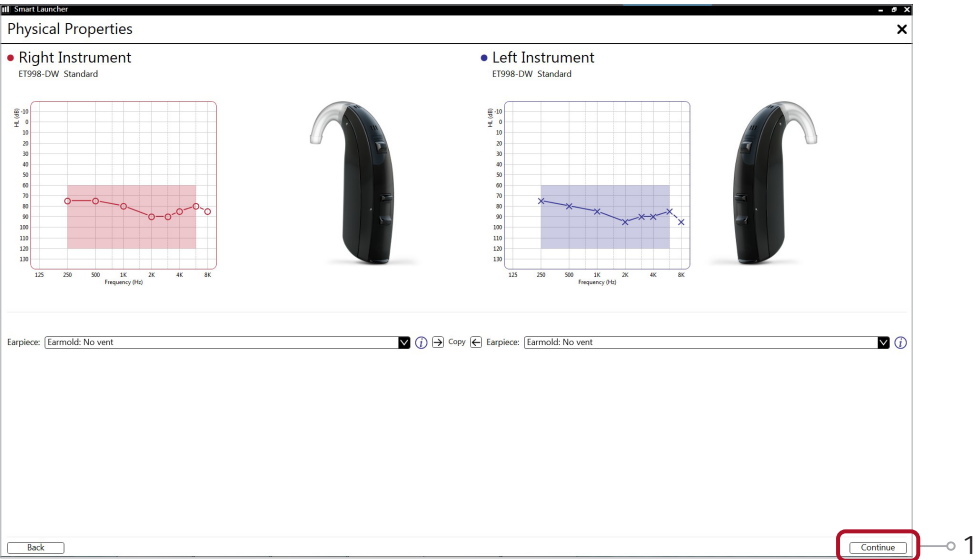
Smart Launcher

Physical Properties

Right Instrument
ET998-DW Standard

HL (dB)
-10
0
10
20
30
40
50
60
70
80
90
100
110
120
130

125 250 500 1K 2K 4K 8K
Frequency (Hz)

Left Instrument
ET998-DW Standard

HL (dB)
-10
0
10
20
30
40
50
60
70
80
90
100
110
120
130

125 250 500 1K 2K 4K 8K
Frequency (Hz)

Earpiece: Earmold: No vent

Copy

Earpiece: Earmold: No vent

Back

Continue

1